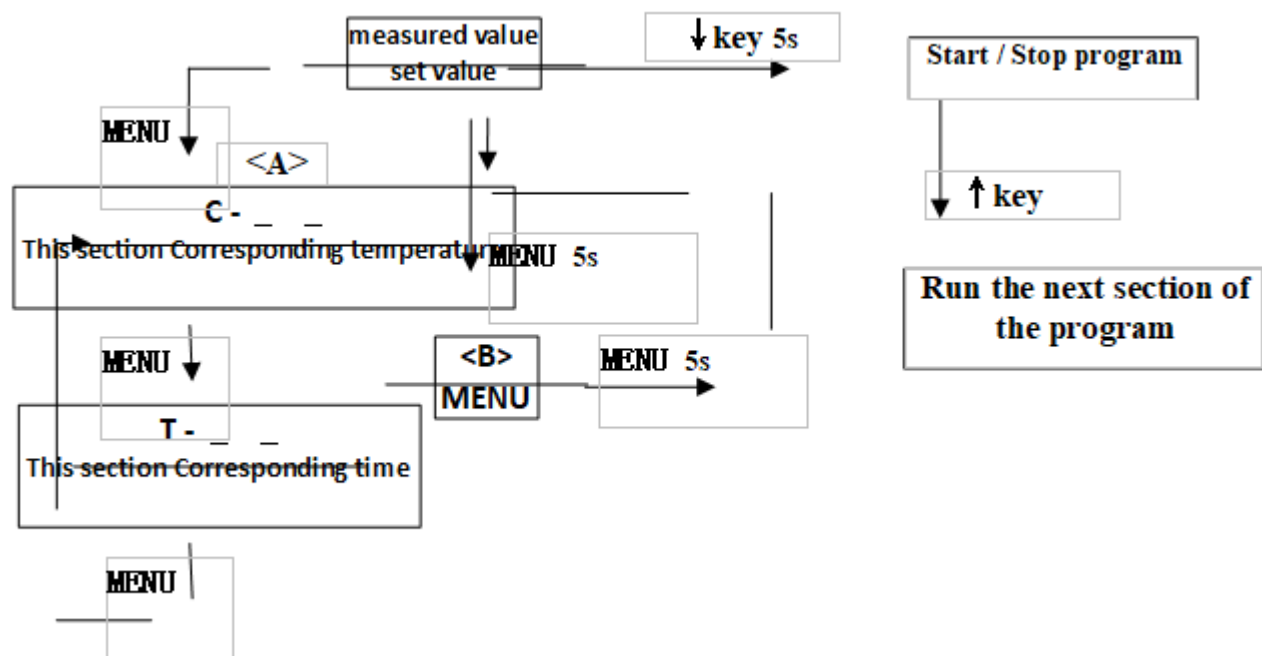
measured value
set value

↓key 5s

Start / Stop program

MENU

<A>

C - _ _
This section Corresponding temperature

MENU 5s

↑key

Run the next section of the program

MENU

<B>
MENU

MENU 5s

T - _ _
This section Corresponding time

MENU